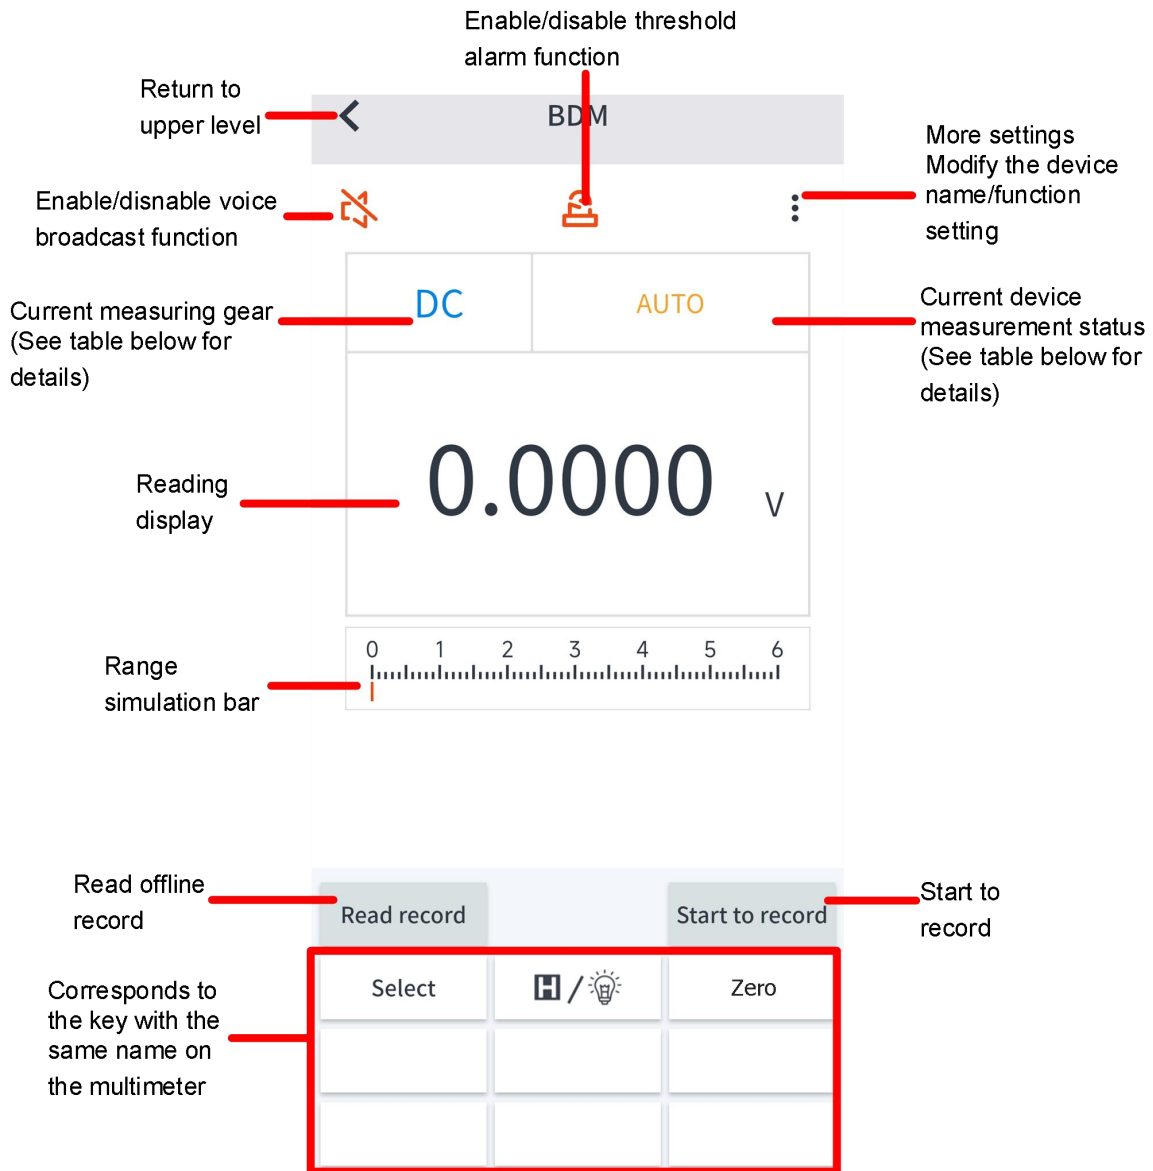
Enable/disable threshold alarm function

Return to upper level

BDM

More settings
Modify the device name/function setting

Enable/disnable voice broadcast function

Current measuring gear (See table below for details)

DC

AUTO

Current device measurement status (See table below for details)

Reading display

0.0000

V

Range simulation bar

0 1 2 3 4 5 6

Read offline record

Read record

Start to record

Start to record

Corresponds to the key with the same name on the multimeter

| Select | H / | Zero |
|---|---|---|
| | | |
| | | |